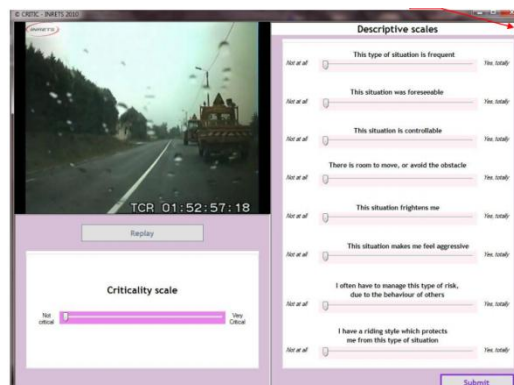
© CRITIC - INRETS 2010

INRETS

TCR 01:52:57:18

Replay

Criticality scale

Not critical

Very Critical

Descriptive scales

This type of situation is frequent
Not at all
Yes, totally

This situation was foreseeable
Not at all
Yes, totally

This situation is controllable
Not at all
Yes, totally

There is room to move, or avoid the obstacle
Not at all
Yes, totally

This situation frightens me
Not at all
Yes, totally

This situation makes me feel aggressive
Not at all
Yes, totally

I often have to manage this type of risk, due to the behaviour of others
Not at all
Yes, totally

I have a riding style which protects me from this type of situation
Not at all
Yes, totally

Submit